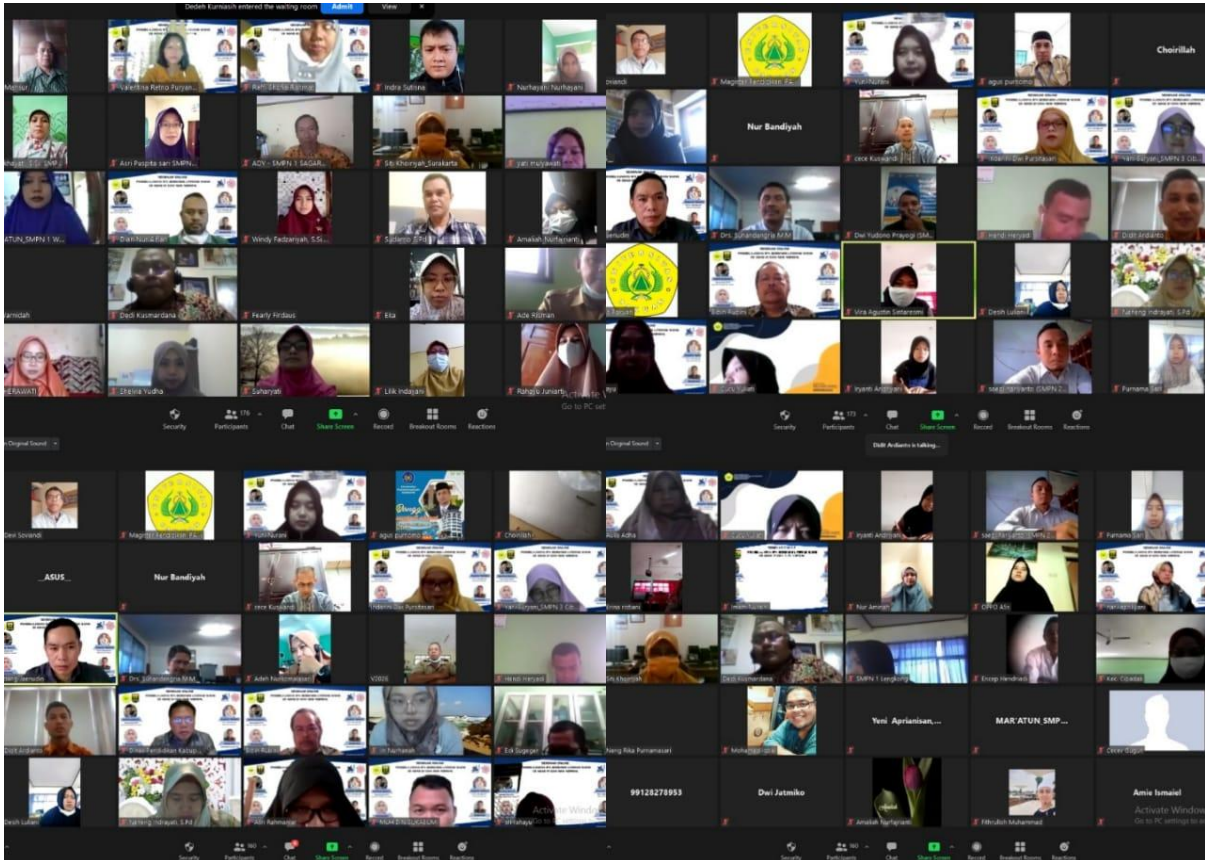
Dedeh Kurniasih entered the waiting room Admit View

Valentina Retno Puryani
Indra Sutisna
Narhayati Nurhayani
Asri Puspita sari SMPN
ADY - SMPN 1 SAGAR
Siti Khoriyah_Surakarta
yati mulyawati
Dedi Nurulalan
Windy Fadzariyah, S.Si
Sudarno
Amaliah Nurfajriani
Dedi Kusmardana
Fearly Firdaus
Eka
Ade Rizman
Shelva Yudha
Suharyati
Lilik Indajani
Rahayu Juniarti

Security Participants 176 Chat Share Screen Record Breakout Rooms Reactions
Original Sound
Activate Windows
Go to PC settings

Choirillah
Nur Bandiyah
cece Kusyandi
agus purnomo
Dwi Yudono Prayogi (SMP
Hendi Heryadi
Didit Ardianto
Drs. Suhardangria M.M
Vira Agustin Setiarsomi
Desih Luliani
Tarning Indrayani, S.Pd
Iryanti Andriyani
saepi haryanto (SMPN 1
Farnama Sari

Security Participants 173 Chat Share Screen Record Breakout Rooms Reactions
Original Sound
Didit Ardianto is talking...

Devi Sovandi
Yuni Nurani
agus purnomo
Choirillah
_ASUS_
Nur Bandiyah
cece Kusyandi
Adeh Nurkomalasari
Hendi Heryadi
Drs. Suhardangria M.M
Didit Ardianto
Dinas Pendidikan Kabup
Edi Sugiyar
Desih Luliani
Tarning Indrayani, S.Pd
MOH ENDI SUKOLIM
Activate Windows
Go to PC settings

Security Participants 160 Chat Share Screen Record Breakout Rooms Reactions

Nuly Adha
Iryanti Andriyani
Farnama Sari
Nur Amiyah
Siti Khoriyah
Dedi Kusmardana
SMPN 1 Leegkong
Encep Hendriadi
Yeni Aprianisan,...
MAR'ATUN_SMP...
Neng Rika Purnamasari
Mohammad
Dedeh Sugar
99128270953
Dwi Jatmiko
Amaliah Nurfajriani
Fathullah Muhammad
Amie Ismaiel
Activate Windows
Go to PC settings to activate

Security Participants 160 Chat Share Screen Record Breakout Rooms Reactions